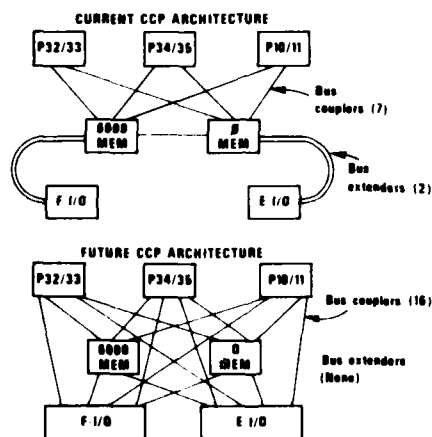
CURRENT CCP ARCHITECTURE

P32/33

P34/35

P10/11

Bus couplers (7)

6000 MEM

β MEM

Bus extenders (2)

F I/O

E I/O

FUTURE CCP ARCHITECTURE

P32/33

P34/35

P10/11

Bus couplers (16)

6000 MEM

β MEM

Bus extenders (None)

F I/O

E I/O